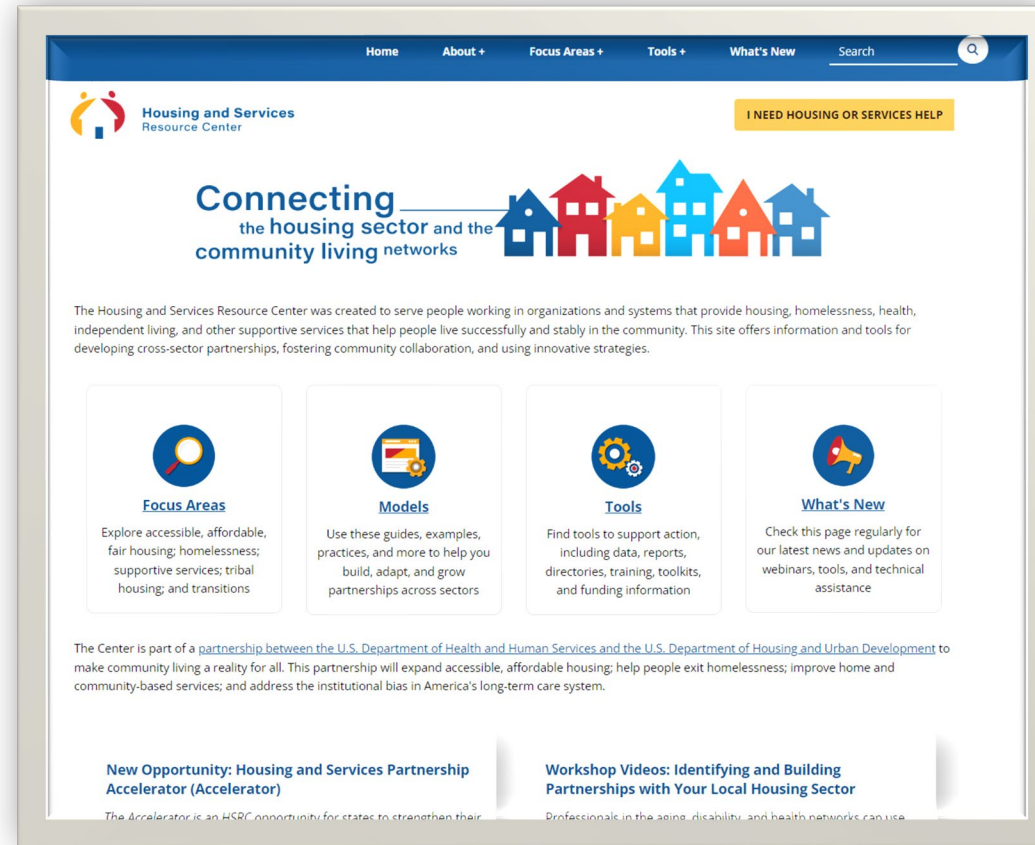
Home About + Focus Areas + Tools + What's New Search

Housing and Services Resource Center

I NEED HOUSING OR SERVICES HELP

Connecting the housing sector and the community living networks

The Housing and Services Resource Center was created to serve people working in organizations and systems that provide housing, homelessness, health, independent living, and other supportive services that help people live successfully and stably in the community. This site offers information and tools for developing cross-sector partnerships, fostering community collaboration, and using innovative strategies.

Focus Areas
Explore accessible, affordable, fair housing; homelessness; supportive services; tribal housing; and transitions

Models
Use these guides, examples, practices, and more to help you build, adapt, and grow partnerships across sectors

Tools
Find tools to support action, including data, reports, directories, training, toolkits, and funding information

What's New
Check this page regularly for our latest news and updates on webinars, tools, and technical assistance

The Center is part of a partnership between the U.S. Department of Health and Human Services and the U.S. Department of Housing and Urban Development to make community living a reality for all. This partnership will expand accessible, affordable housing; help people exit homelessness; improve home and community-based services; and address the institutional bias in America's long-term care system.

New Opportunity: Housing and Services Partnership Accelerator (Accelerator)

The Accelerator is an HSRC opportunity for states to strengthen their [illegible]

Workshop Videos: Identifying and Building Partnerships with Your Local Housing Sector

Professionals in the aging, disability, and health networks can use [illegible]